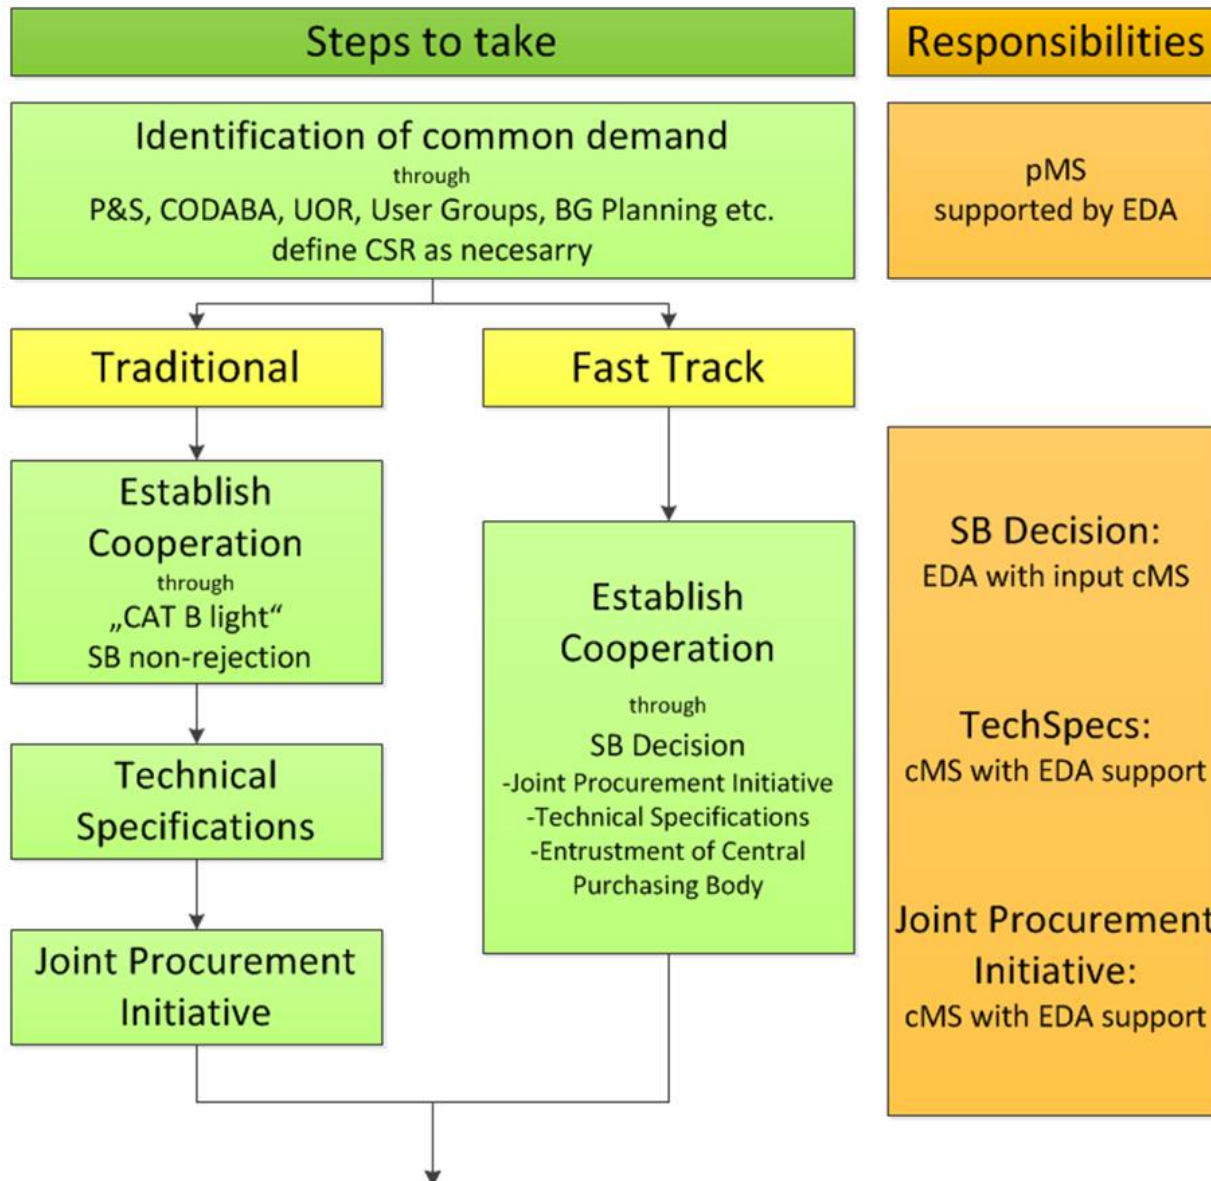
Steps to take

Responsibilities

Identification of common demand
through
P&S, CODABA, UOR, User Groups, BG Planning etc.
define CSR as necesarry

pMS
supported by EDA

Traditional

Fast Track

Establish Cooperation
through
„CAT B light"
SB non-rejection

Technical Specifications

Joint Procurement Initiative

Establish Cooperation
through
SB Decision
-Joint Procurement Initiative
-Technical Specifications
-Entrustment of Central Purchasing Body

SB Decision:
EDA with input cMS

TechSpecs:
cMS with EDA support

Joint Procurement Initiative:
cMS with EDA support